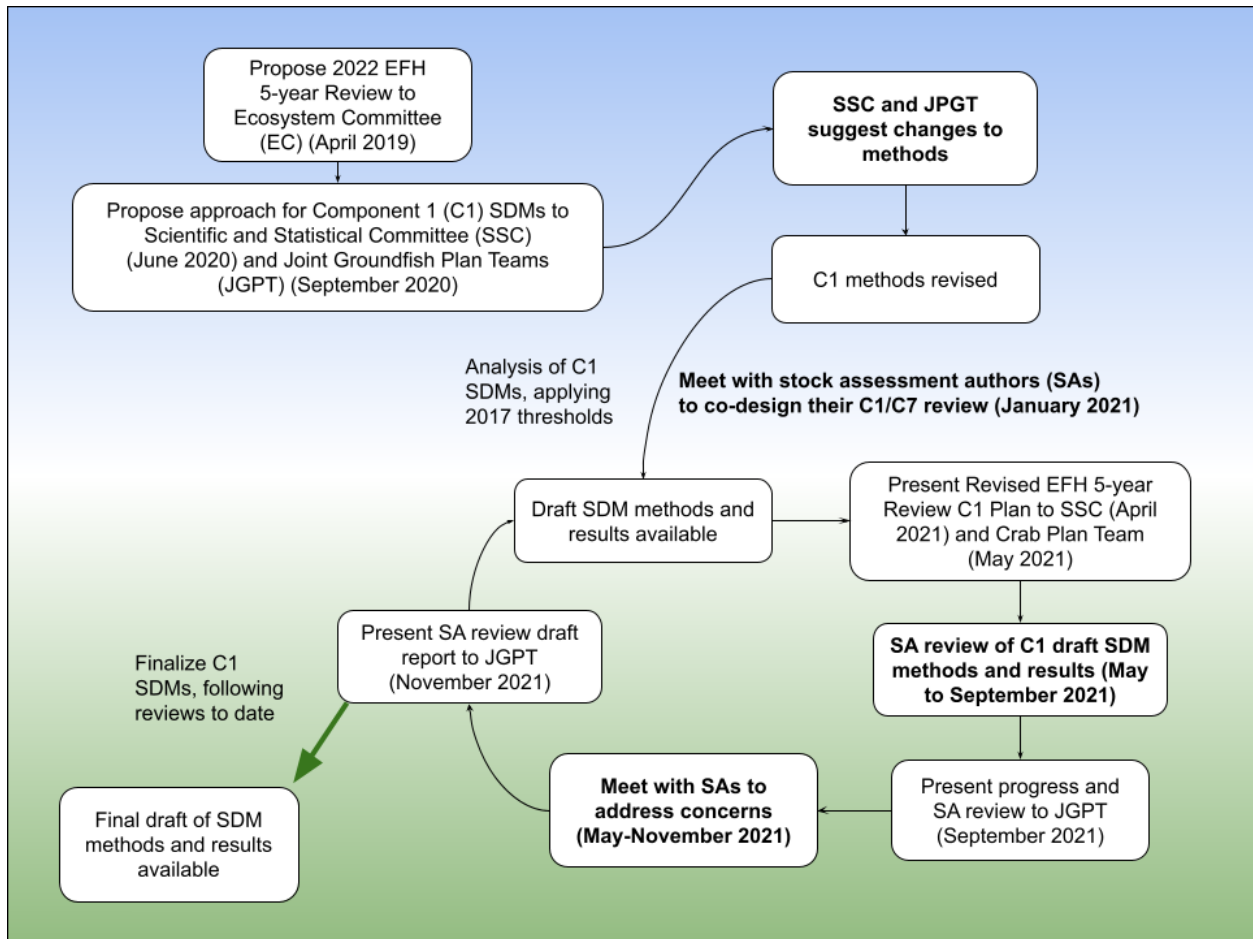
Propose 2022 EFH 5-year Review to Ecosystem Committee (EC) (April 2019)

Propose approach for Component 1 (C1) SDMs to Scientific and Statistical Committee (SSC) (June 2020) and Joint Groundfish Plan Teams (JGPT) (September 2020)

SSC and JPGT suggest changes to methods

C1 methods revised

Analysis of C1 SDMs, applying 2017 thresholds

Meet with stock assessment authors (SAs) to co-design their C1/C7 review (January 2021)

Draft SDM methods and results available

Present Revised EFH 5-year Review C1 Plan to SSC (April 2021) and Crab Plan Team (May 2021)

SA review of C1 draft SDM methods and results (May to September 2021)

Present progress and SA review to JGPT (September 2021)

Meet with SAs to address concerns (May-November 2021)

Present SA review draft report to JGPT (November 2021)

Finalize C1 SDMs, following reviews to date

Final draft of SDM methods and results available